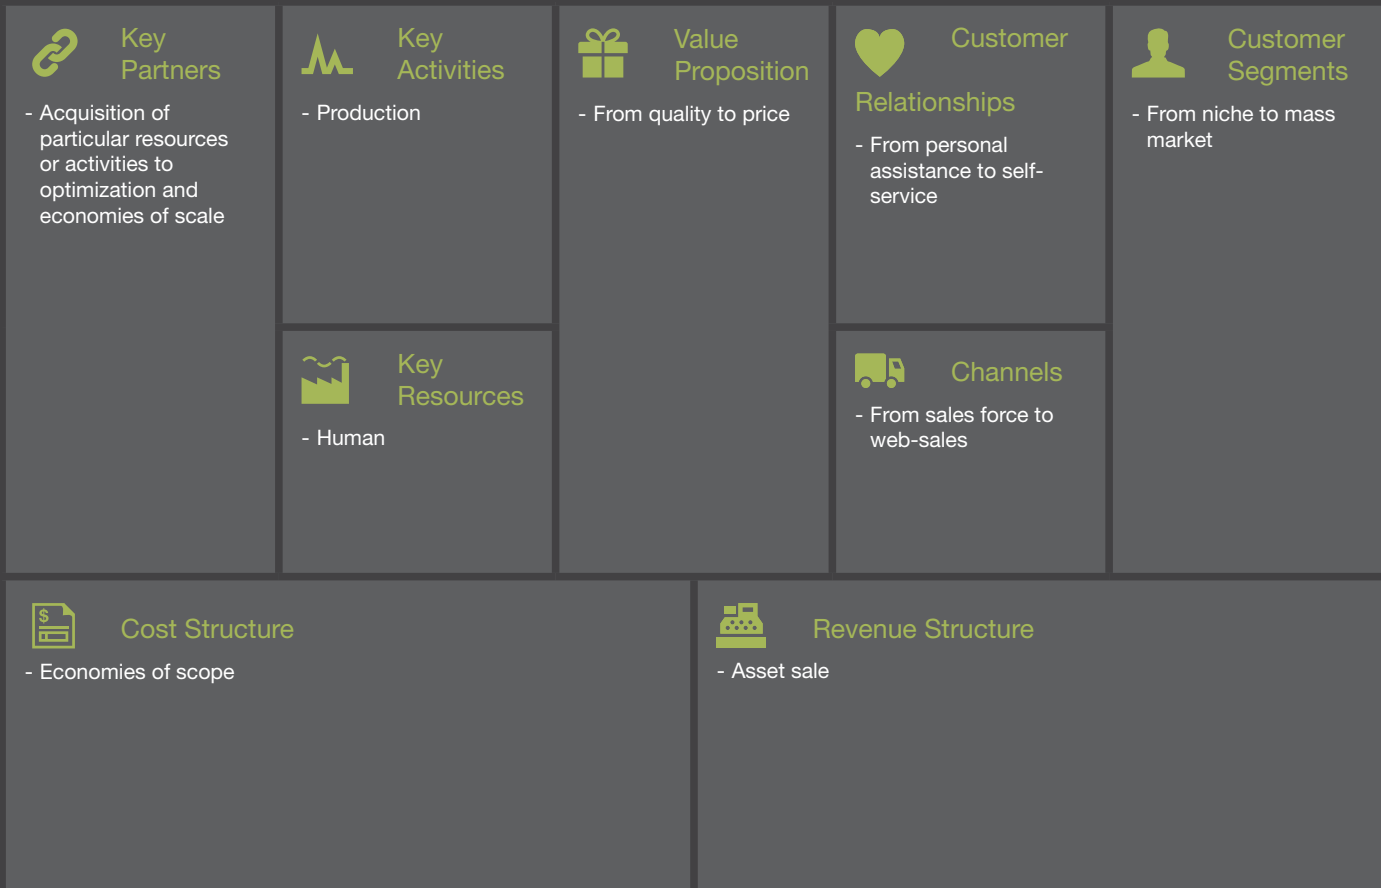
Key Partners

- Acquisition of particular resources or activities to optimization and economies of scale

Key Activities

- Production

Key Resources

- Human

Value Proposition

- From quality to price

Customer Relationships

- From personal assistance to self-service

Channels

- From sales force to web-sales

Customer Segments

- From niche to mass market

$

Cost Structure

- Economies of scope

Revenue Structure

- Asset sale